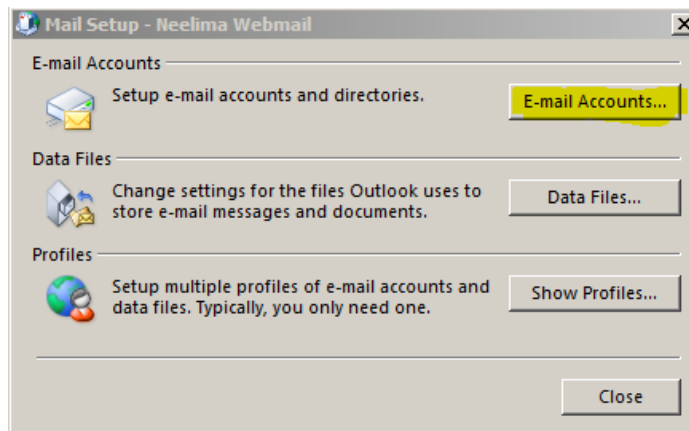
Mail Setup - Neelima Webmail

E-mail Accounts

Setup e-mail accounts and directories.

E-mail Accounts...

Data Files

Change settings for the files Outlook uses to store e-mail messages and documents.

Data Files...

Profiles

Setup multiple profiles of e-mail accounts and data files. Typically, you only need one.

Show Profiles...

Close